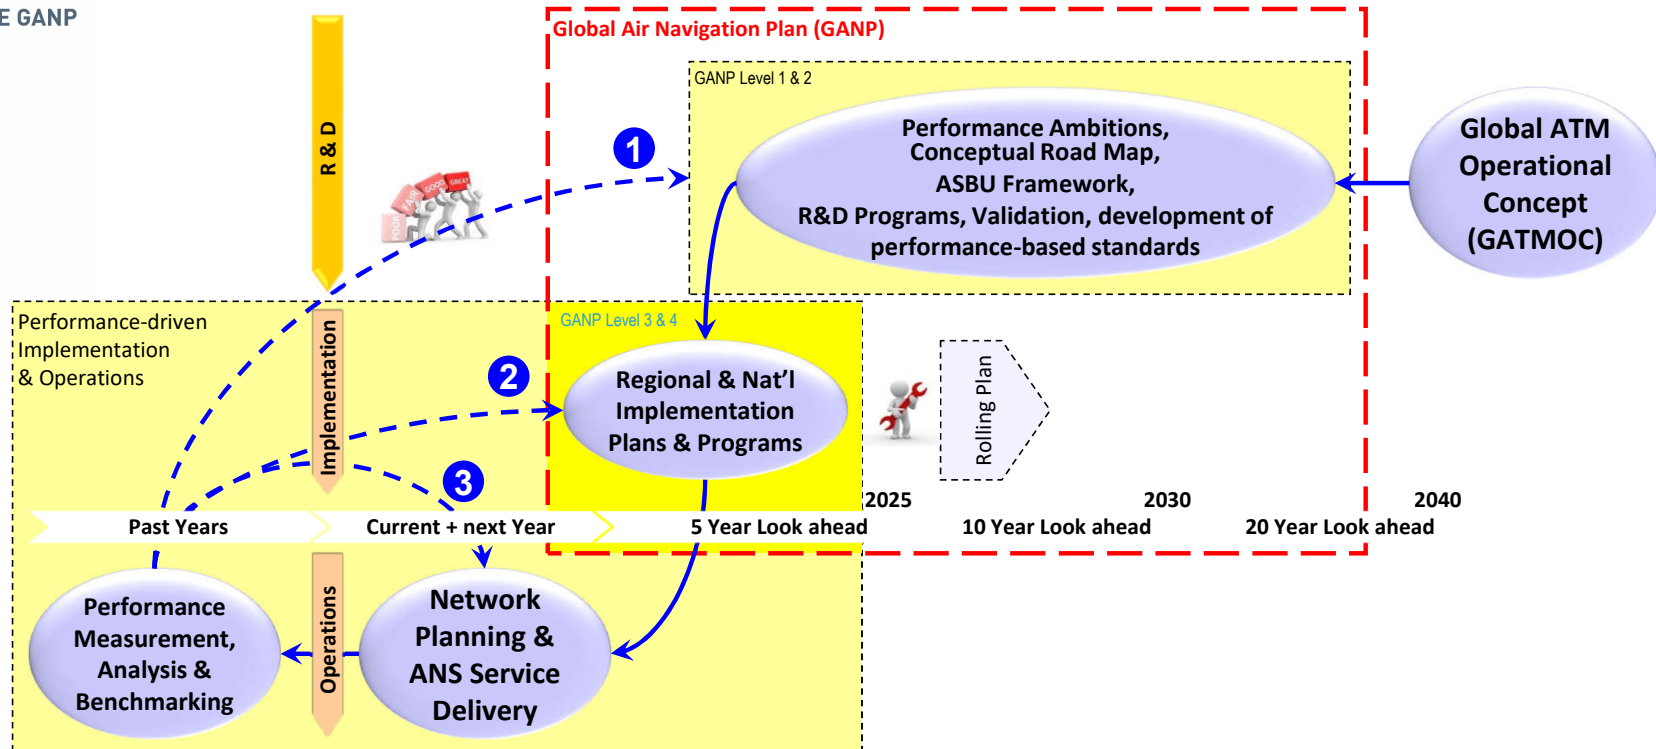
E GANP

R & D

Global Air Navigation Plan (GANP)

GANP Level 1 & 2

Performance Ambitions, Conceptual Road Map, ASBU Framework, R&D Programs, Validation, development of performance-based standards

Global ATM Operational Concept (GATMOC)

1

POOR FAIR GOOD GREAT

Performance-driven Implementation & Operations

Implementation

GANP Level 3 & 4

2

Regional & Nat'l Implementation Plans & Programs

Rolling Plan

3

2025

2030

2040

Past Years

Current + next Year

5 Year Look ahead

10 Year Look ahead

20 Year Look ahead

Performance Measurement, Analysis & Benchmarking

Operations

Network Planning & ANS Service Delivery